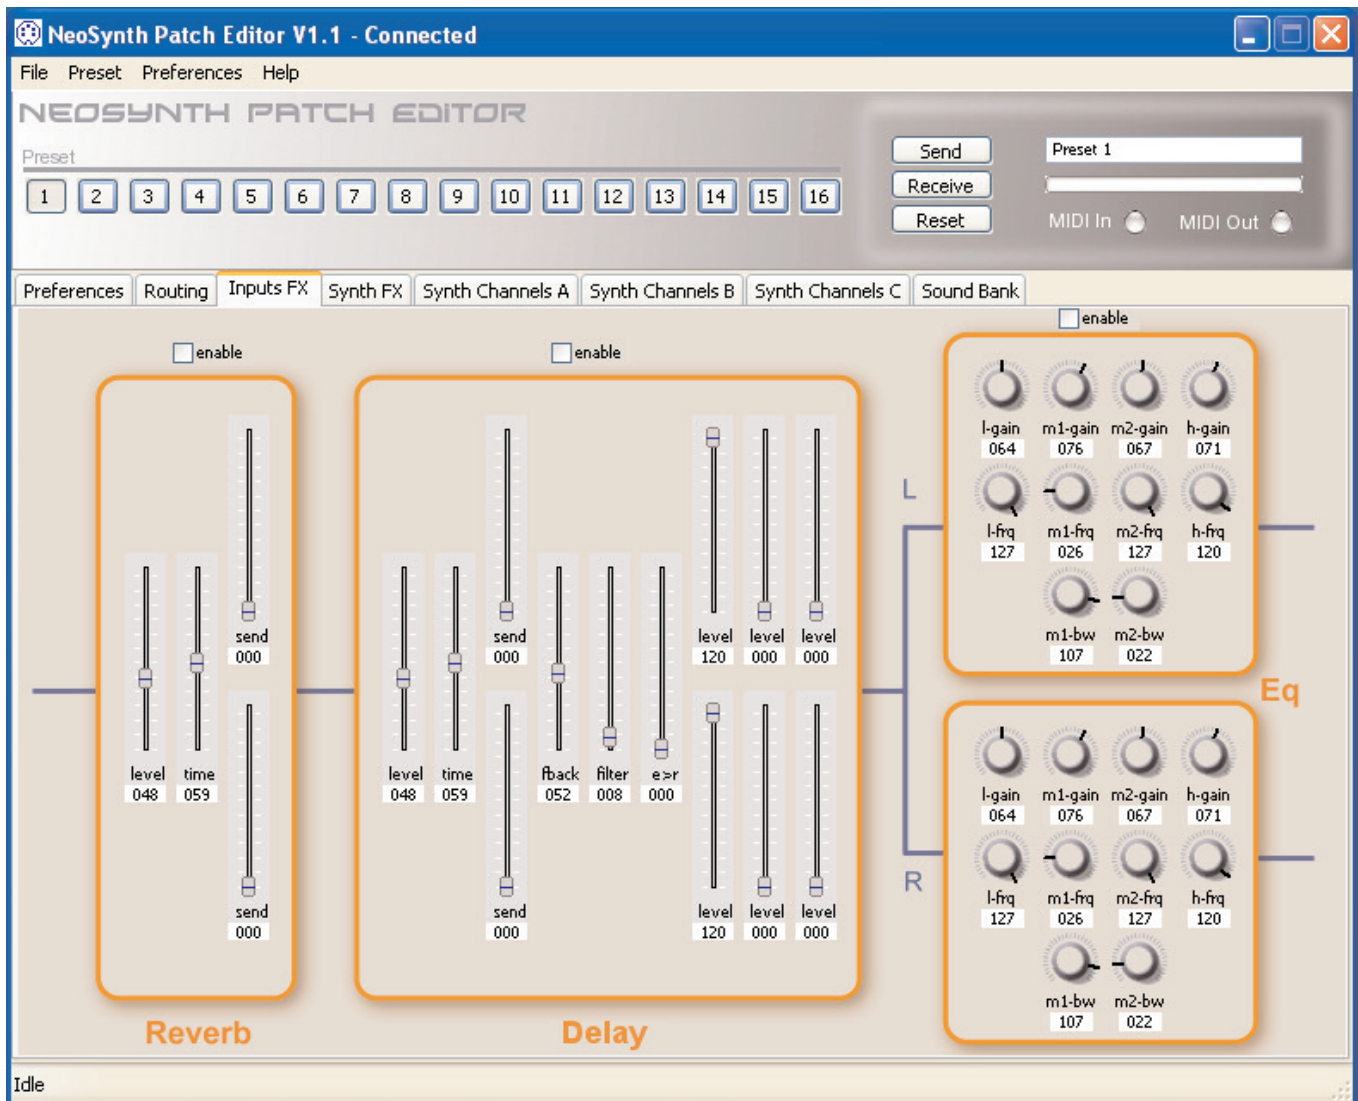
NeoSynth Patch Editor V1.1 - Connected

File Preset Preferences Help

NEOSYNTH PATCH EDITOR

Preset

1 2 3 4 5 6 7 8 9 10 11 12 13 14 15 16

Send
Receive
Reset

Preset 1

MIDI In MIDI Out

Preferences Routing Inputs FX Synth FX Synth Channels A Synth Channels B Synth Channels C Sound Bank

enable

enable

enable

send 000

level 048 time 059

send 000

Reverb

send 000

level 048 time 059 fback 052 filter 008 e>r 000

send 000

level 120 level 000 level 000

level 120 level 000 level 000

Delay

L

l-gain 064 m1-gain 076 m2-gain 067 h-gain 071
l-frq 127 m1-frq 026 m2-frq 127 h-frq 120
m1-bw 107 m2-bw 022

Eq

R

l-gain 064 m1-gain 076 m2-gain 067 h-gain 071
l-frq 127 m1-frq 026 m2-frq 127 h-frq 120
m1-bw 107 m2-bw 022

Idle